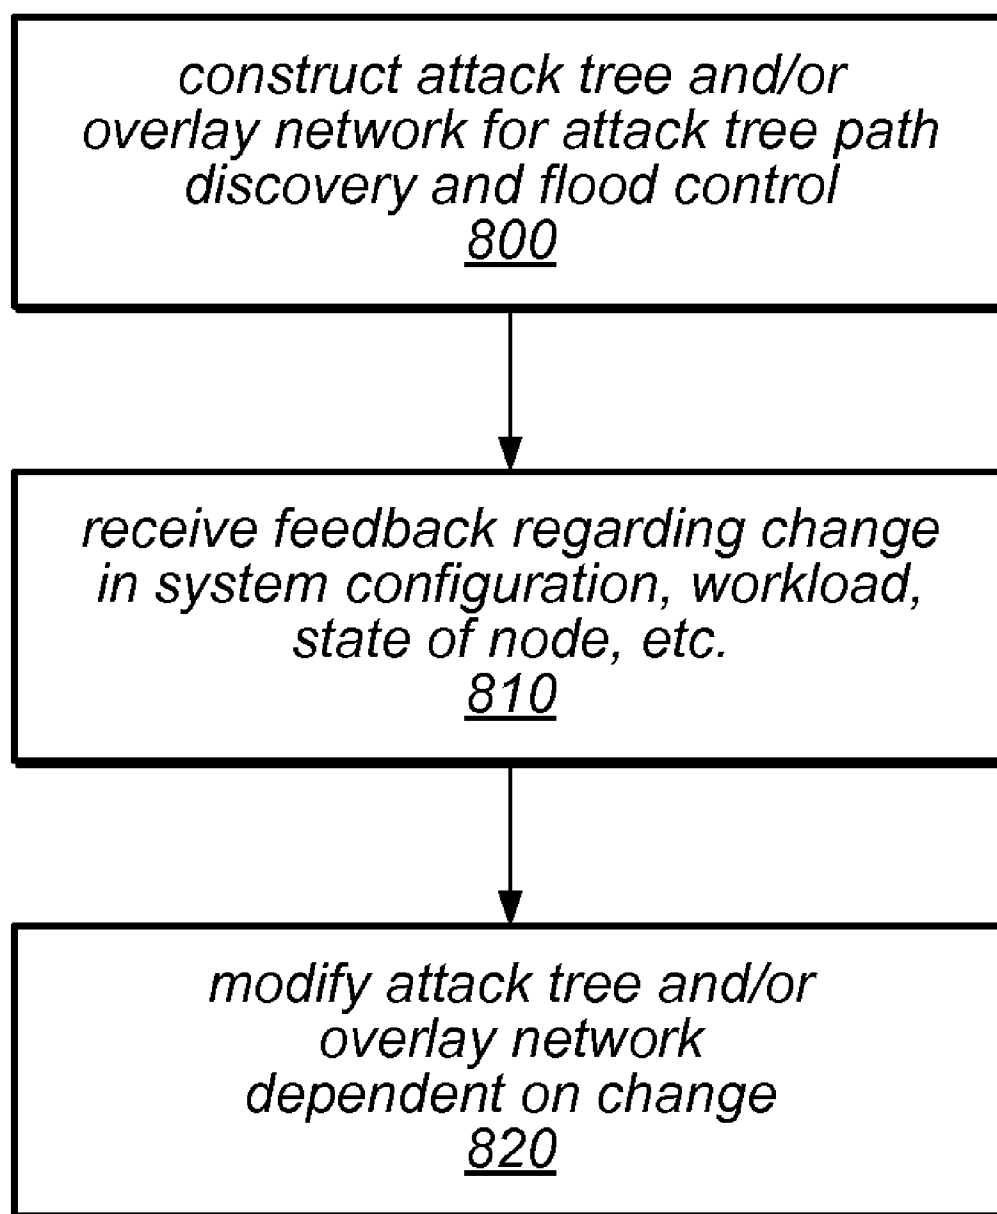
construct attack tree and/or overlay network for attack tree path discovery and flood control
800

receive feedback regarding change in system configuration, workload, state of node, etc.
810

modify attack tree and/or overlay network dependent on change
820